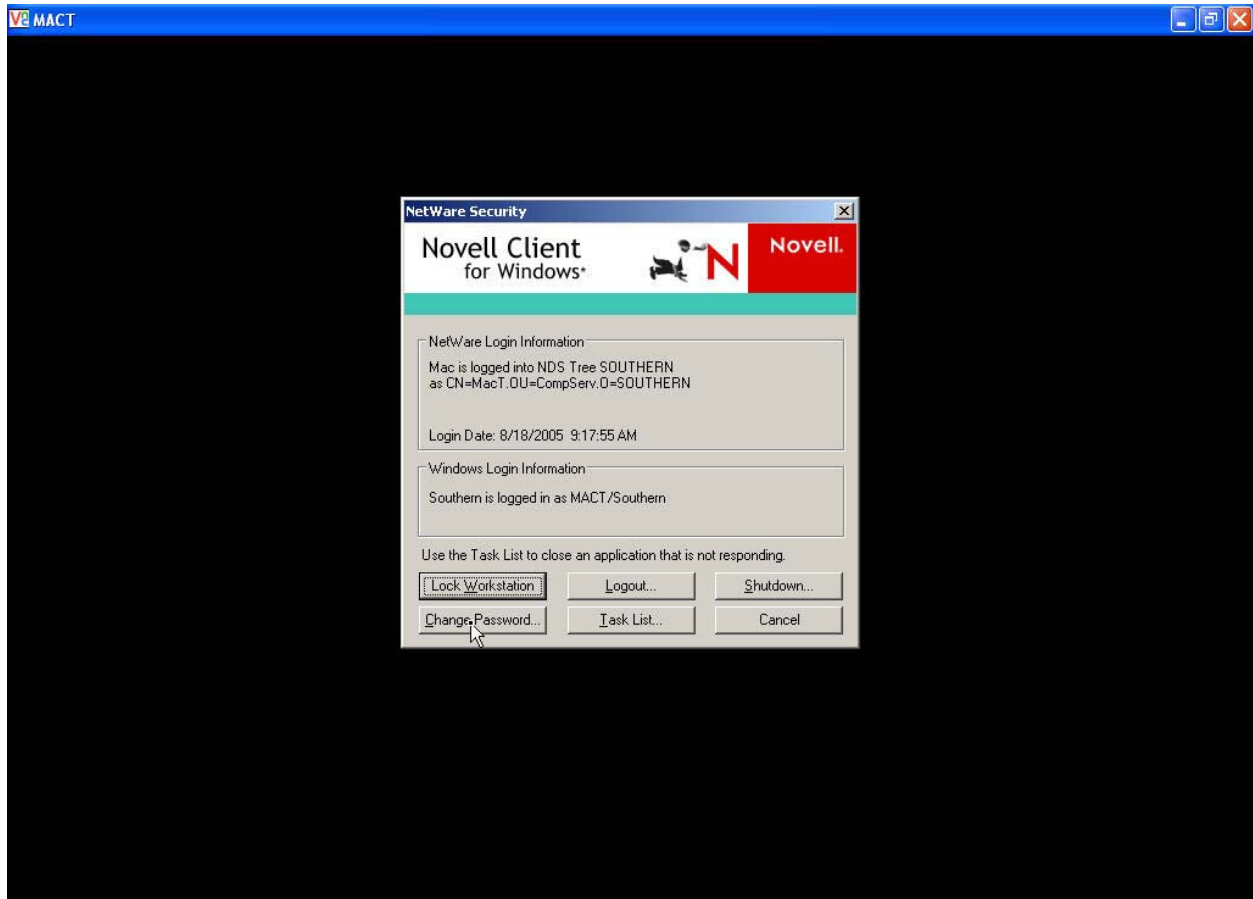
MACT

NetWare Security

Novell Client for Windows*

Novell.

NetWare Login Information

Mac is logged into NDS Tree SOUTHERN as CN=MacT.OU=CompServ.O=SOUTHERN

Login Date: 8/18/2005 9:17:55 AM

Windows Login Information

Southern is logged in as MACT/Southern

Use the Task List to close an application that is not responding.

Lock Workstation

Logout...

Shutdown...

Change Password...

Task List...

Cancel